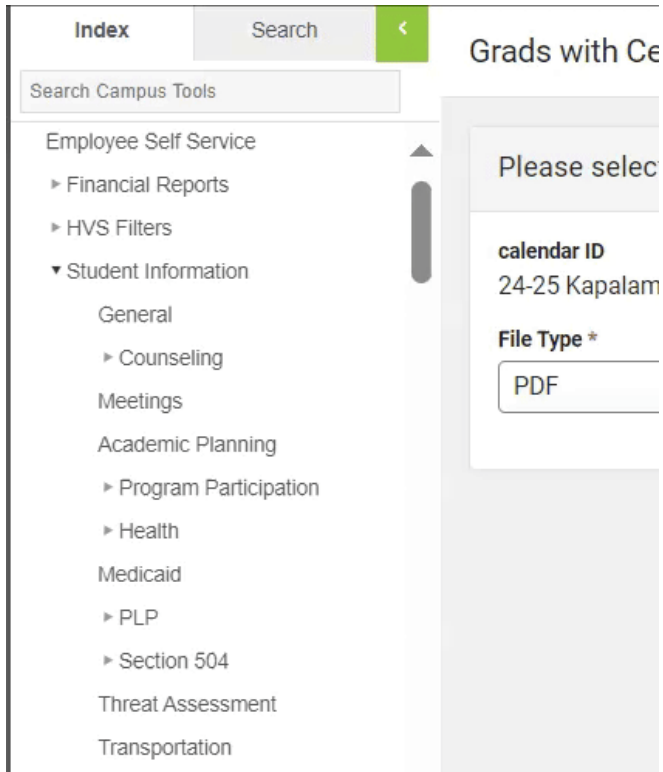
Index
Search
<
Search Campus Tools
Employee Self Service
▸ Financial Reports
▸ HVS Filters
▾ Student Information
General
▸ Counseling
Meetings
Academic Planning
▸ Program Participation
▸ Health
Medicaid
▸ PLP
▸ Section 504
Threat Assessment
Transportation

Grads with Ce

Please selec

calendar ID
24-25 Kapalam

File Type *
PDF